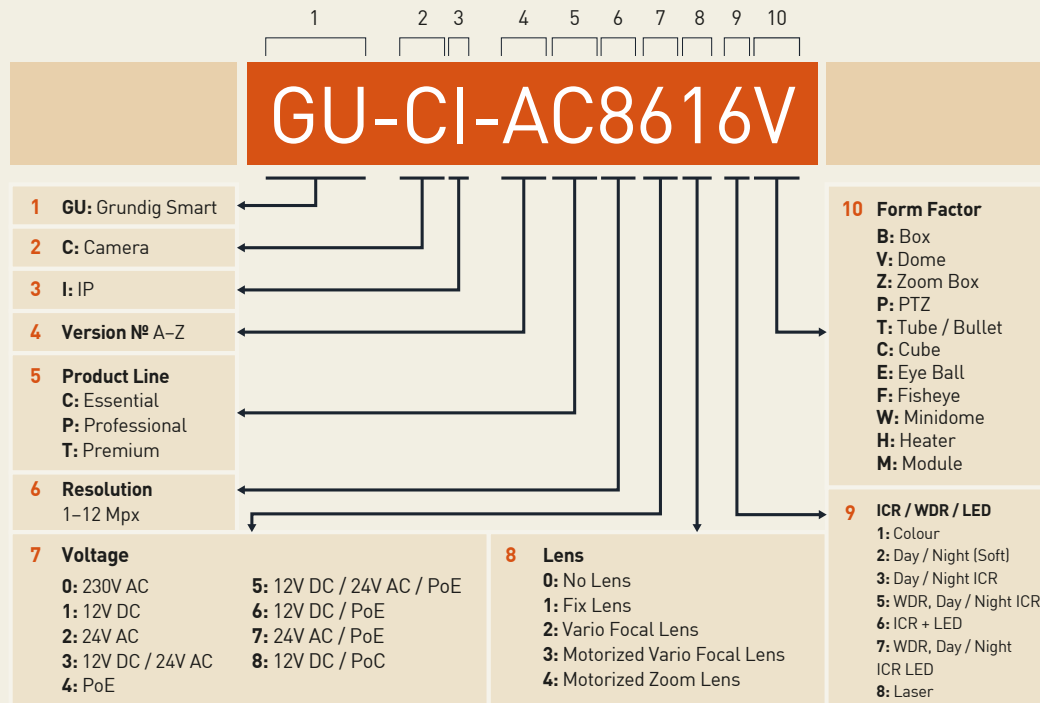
1 2 3 4 5 6 7 8 9 10

GU-CI-AC8616V

1 **GU:** Grundig Smart

2 **C:** Camera

3 **I:** IP

4 **Version №** A–Z

5 **Product Line**
**C:** Essential
**P:** Professional
**T:** Premium

6 **Resolution**
1–12 Mpx

7 **Voltage**
**0:** 230V AC
**1:** 12V DC
**2:** 24V AC
**3:** 12V DC / 24V AC
**4:** PoE
**5:** 12V DC / 24V AC / PoE
**6:** 12V DC / PoE
**7:** 24V AC / PoE
**8:** 12V DC / PoC

8 **Lens**
**0:** No Lens
**1:** Fix Lens
**2:** Vario Focal Lens
**3:** Motorized Vario Focal Lens
**4:** Motorized Zoom Lens

10 **Form Factor**
**B:** Box
**V:** Dome
**Z:** Zoom Box
**P:** PTZ
**T:** Tube / Bullet
**C:** Cube
**E:** Eye Ball
**F:** Fisheye
**W:** Minidome
**H:** Heater
**M:** Module

9 **ICR / WDR / LED**
**1:** Colour
**2:** Day / Night (Soft)
**3:** Day / Night ICR
**5:** WDR, Day / Night ICR
**6:** ICR + LED
**7:** WDR, Day / Night ICR LED
**8:** Laser